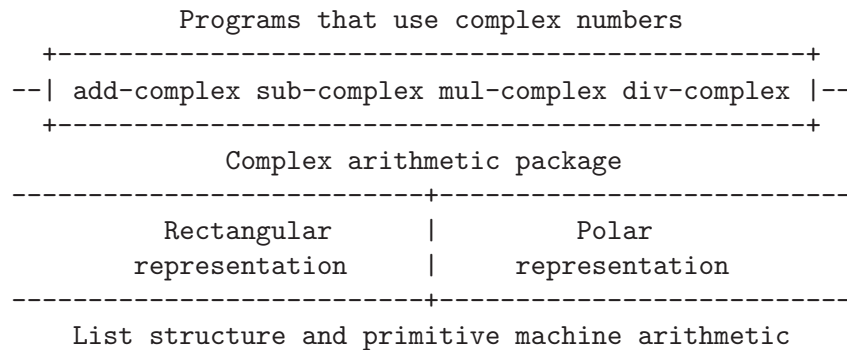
Programs that use complex numbers

add-complex sub-complex mul-complex div-complex

Complex arithmetic package

Rectangular representation

Polar representation

List structure and primitive machine arithmetic